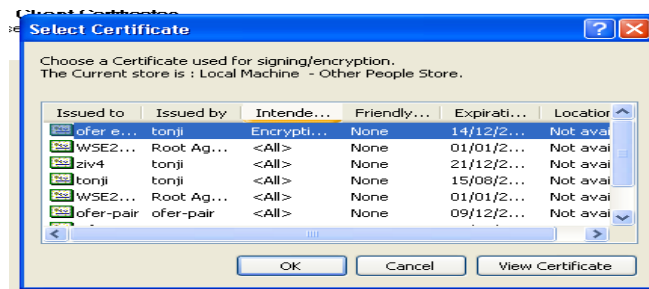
Select Certificate

Choose a Certificate used for signing/encryption.
The Current store is : Local Machine - Other People Store.

| Issued to | Issued by | Intende... | Friendly... | Expirati... | Location |
|---|---|---|---|---|---|
| ofer e... | tonji | Encrypti... | None | 14/12/2... | Not avai |
| WSE2... | Root Ag... | <All> | None | 01/01/2... | Not avai |
| ziv4 | tonji | <All> | None | 21/12/2... | Not avai |
| tonji | tonji | <All> | None | 15/08/2... | Not avai |
| WSE2... | Root Ag... | <All> | None | 01/01/2... | Not avai |
| ofer-pair | ofer-pair | <All> | None | 09/12/2... | Not avai |

OK Cancel View Certificate